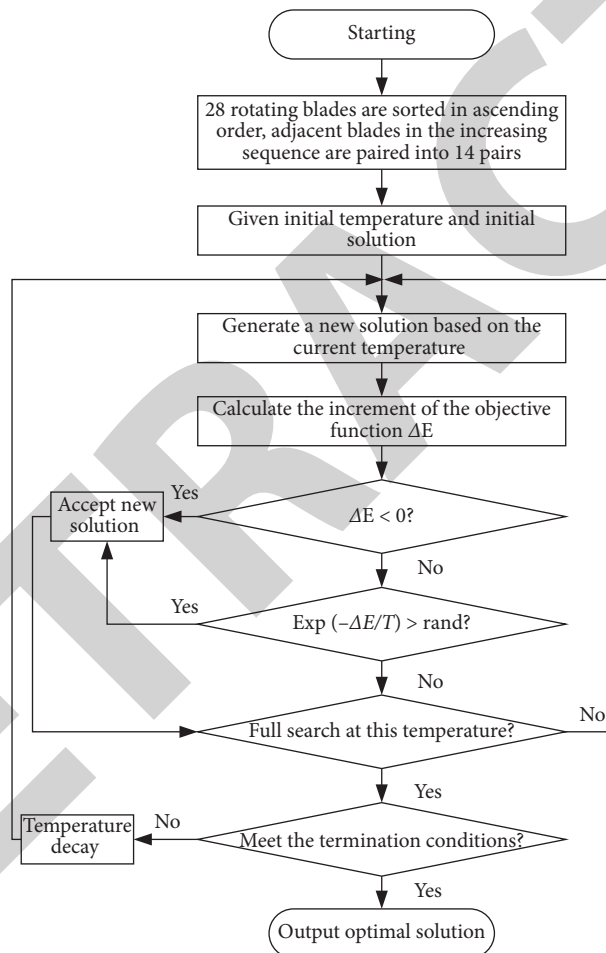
Starting

28 rotating blades are sorted in ascending order, adjacent blades in the increasing sequence are paired into 14 pairs

Given initial temperature and initial solution

Generate a new solution based on the current temperature

Calculate the increment of the objective function $\Delta E$

$\Delta E < 0$?

Yes

Accept new solution

No

Exp $(-\Delta E/T)$ > rand?

Yes

No

Full search at this temperature?

No

Yes

Meet the termination conditions?

No

Temperature decay

Yes

Output optimal solution